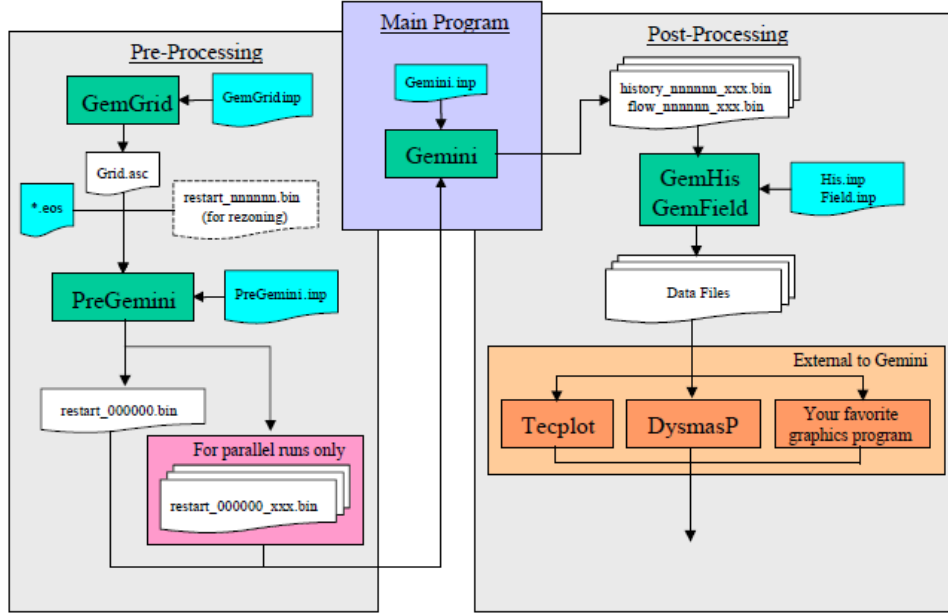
Main Program

Pre-Processing

Post-Processing

Gemini.inp

Gemini

GemGrid

GemGrid.inp

Grid.asc

*.eos

restart_nnnnnn.bin (for rezoning)

PreGemini

PreGemini.inp

restart_000000.bin

For parallel runs only

restart_000000_xxx.bin

history_nnnnnn_xxx.bin
flow_nnnnnn_xxx.bin

GemHis
GemField

His.inp
Field.inp

Data Files

External to Gemini

Tecplot

DysmasP

Your favorite graphics program